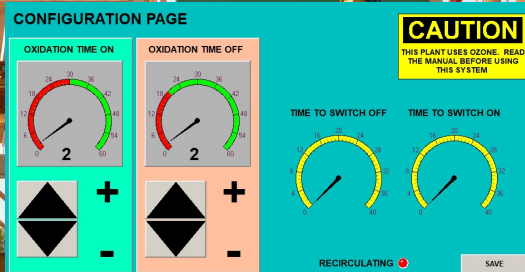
CONFIGURATION PAGE

CAUTION
THIS PLANT USES OZONE. READ THE MANUAL BEFORE USING THIS SYSTEM

OXIDATION TIME ON
0 6 12 18 24 30 36 42 48 54 60
2
+
-

OXIDATION TIME OFF
0 6 12 18 24 30 36 42 48 54 60
2
+
-

TIME TO SWITCH OFF
0 4 8 12 16 20 24 28 32 36 40

TIME TO SWITCH ON
0 4 8 12 16 20 24 28 32 36 40

RECIRCULATING

SAVE